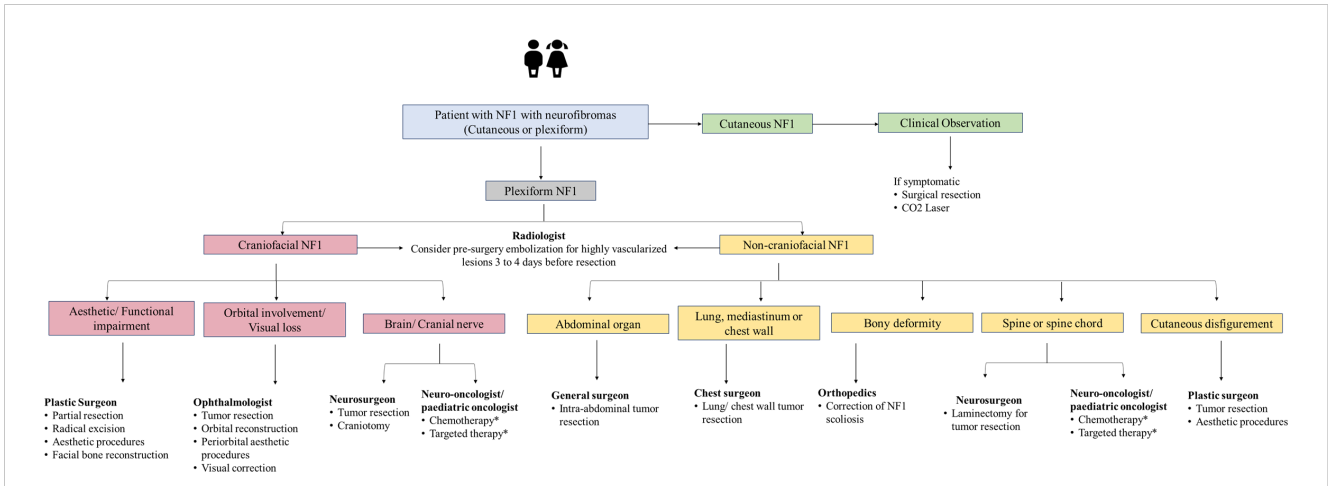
Patient with NF1 with neurofibromas (Cutaneous or plexiform)

Cutaneous NF1

Clinical Observation

If symptomatic
• Surgical resection
• CO2 Laser

Plexiform NF1

Craniofacial NF1

Radiologist
Consider pre-surgery embolization for highly vascularized lesions 3 to 4 days before resection

Non-craniofacial NF1

Aesthetic/ Functional impairment

Orbital involvement/ Visual loss

Brain/ Cranial nerve

Abdominal organ

Lung, mediastinum or chest wall

Bony deformity

Spine or spine chord

Cutaneous disfigurement

Plastic Surgeon
• Partial resection
• Radical excision
• Aesthetic procedures
• Facial bone reconstruction

Ophthalmologist
• Tumor resection
• Orbital reconstruction
• Periorbital aesthetic procedures
• Visual correction

Neurosurgeon
• Tumor resection
• Craniotomy

Neuro-oncologist/ paediatric oncologist
• Chemotherapy*
• Targeted therapy*

General surgeon
• Intra-abdominal tumor resection

Chest surgeon
• Lung/ chest wall tumor resection

Orthopedics
• Correction of NF1 scoliosis

Neurosurgeon
• Laminectomy for tumor resection

Neuro-oncologist/ paediatric oncologist
• Chemotherapy*
• Targeted therapy*

Plastic surgeon
• Tumor resection
• Aesthetic procedures